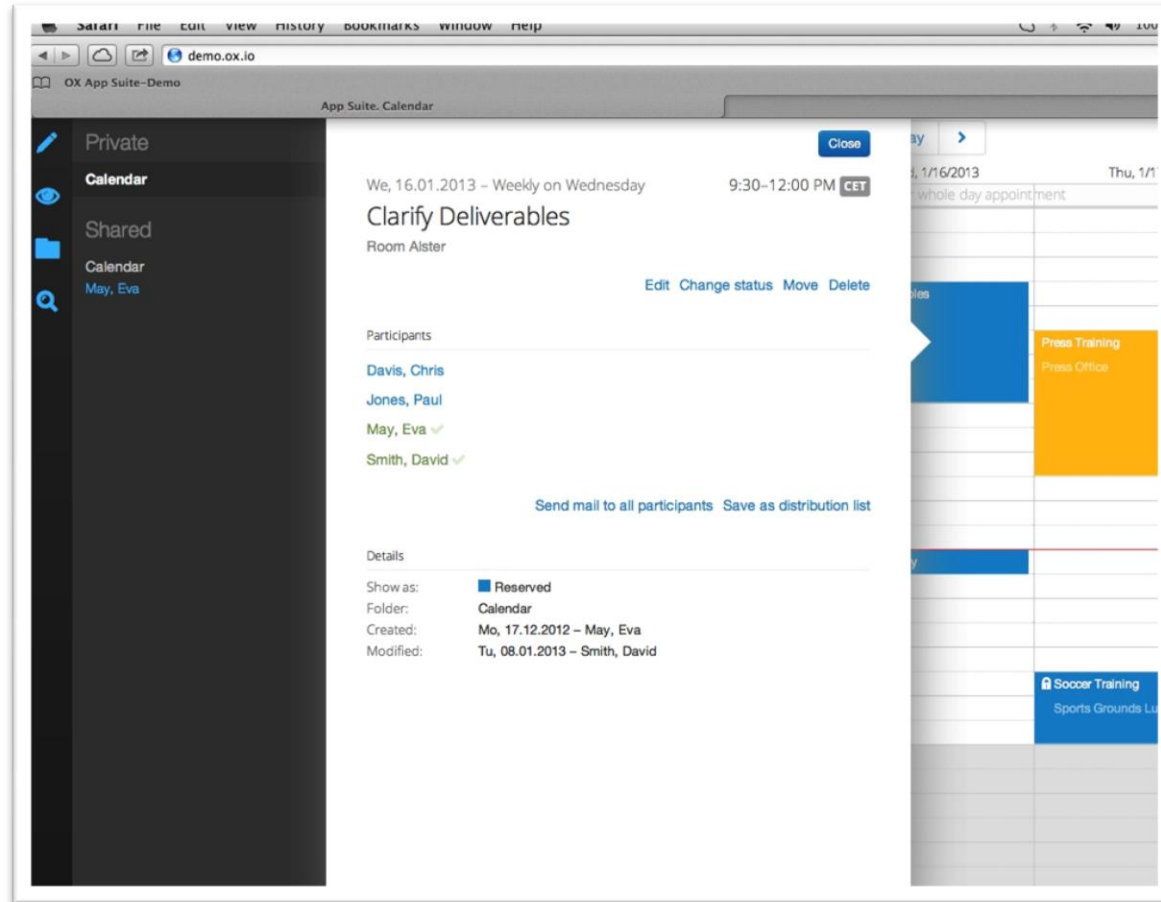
Safari File Edit View History Bookmarks Window Help

demo.ox.io

OX App Suite-Demo

App Suite. Calendar

Private

Calendar

Shared

Calendar

May, Eva

Close

We, 16.01.2013 – Weekly on Wednesday

9:30–12:00 PM CET

Clarify Deliverables

Room Alster

Edit Change status Move Delete

Participants

Davis, Chris

Jones, Paul

May, Eva

Smith, David

Send mail to all participants Save as distribution list

Details

| Show as: | Reserved |
|---|---|
| Folder: | Calendar |
| Created: | Mo, 17.12.2012 – May, Eva |
| Modified: | Tu, 08.01.2013 – Smith, David |

ay

, 1/16/2013

Thu, 1/1

whole day appointment

les

Press Training

Press Office

y

Soccer Training

Sports Grounds Lu